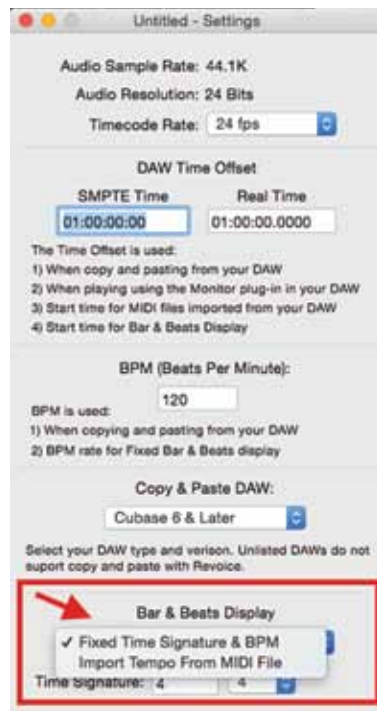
Untitled - Settings

Audio Sample Rate: 44.1K

Audio Resolution: 24 Bits

Timecode Rate: 24 fps

DAW Time Offset

SMPTE Time

Real Time

01:00:00:00

01:00:00.0000

The Time Offset is used:
1) When copy and pasting from your DAW
2) When playing using the Monitor plug-in in your DAW
3) Start time for MIDI files imported from your DAW
4) Start time for Bar & Beats Display

BPM (Beats Per Minute):

BPM is used:

120

1) When copying and pasting from your DAW
2) BPM rate for Fixed Bar & Beats display

Copy & Paste DAW:

Cubase 6 & Later

Select your DAW type and verison. Unlisted DAWs do not suport copy and paste with Revoice.

Bar & Beats Display

✓ Fixed Time Signature & BPM
Import Tempo From MIDI File

Time Signature: 4 4